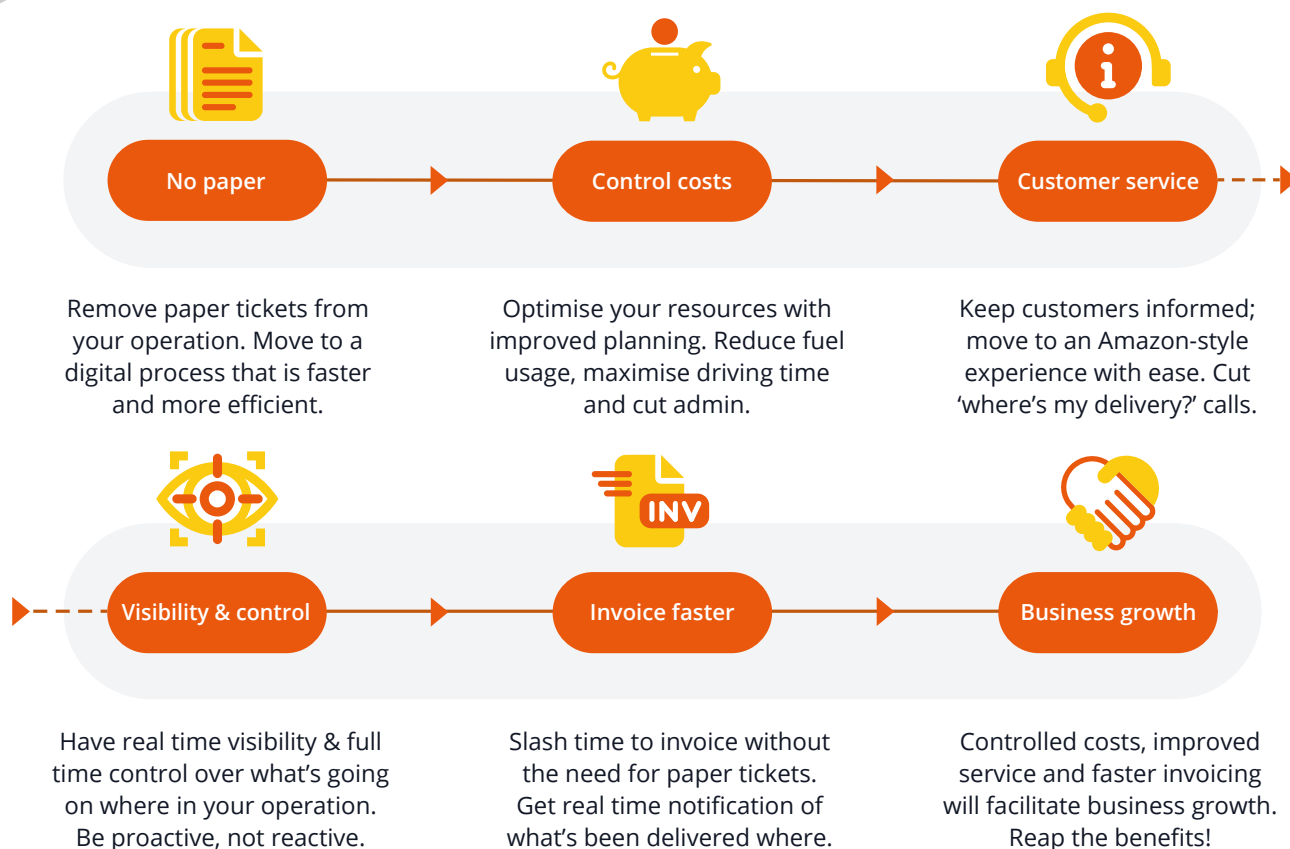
No paper

Control costs

Customer service

Remove paper tickets from your operation. Move to a digital process that is faster and more efficient.

Optimise your resources with improved planning. Reduce fuel usage, maximise driving time and cut admin.

Keep customers informed; move to an Amazon-style experience with ease. Cut 'where's my delivery?' calls.

INV

Visibility & control

Invoice faster

Business growth

Have real time visibility & full time control over what's going on where in your operation. Be proactive, not reactive.

Slash time to invoice without the need for paper tickets. Get real time notification of what's been delivered where.

Controlled costs, improved service and faster invoicing will facilitate business growth. Reap the benefits!